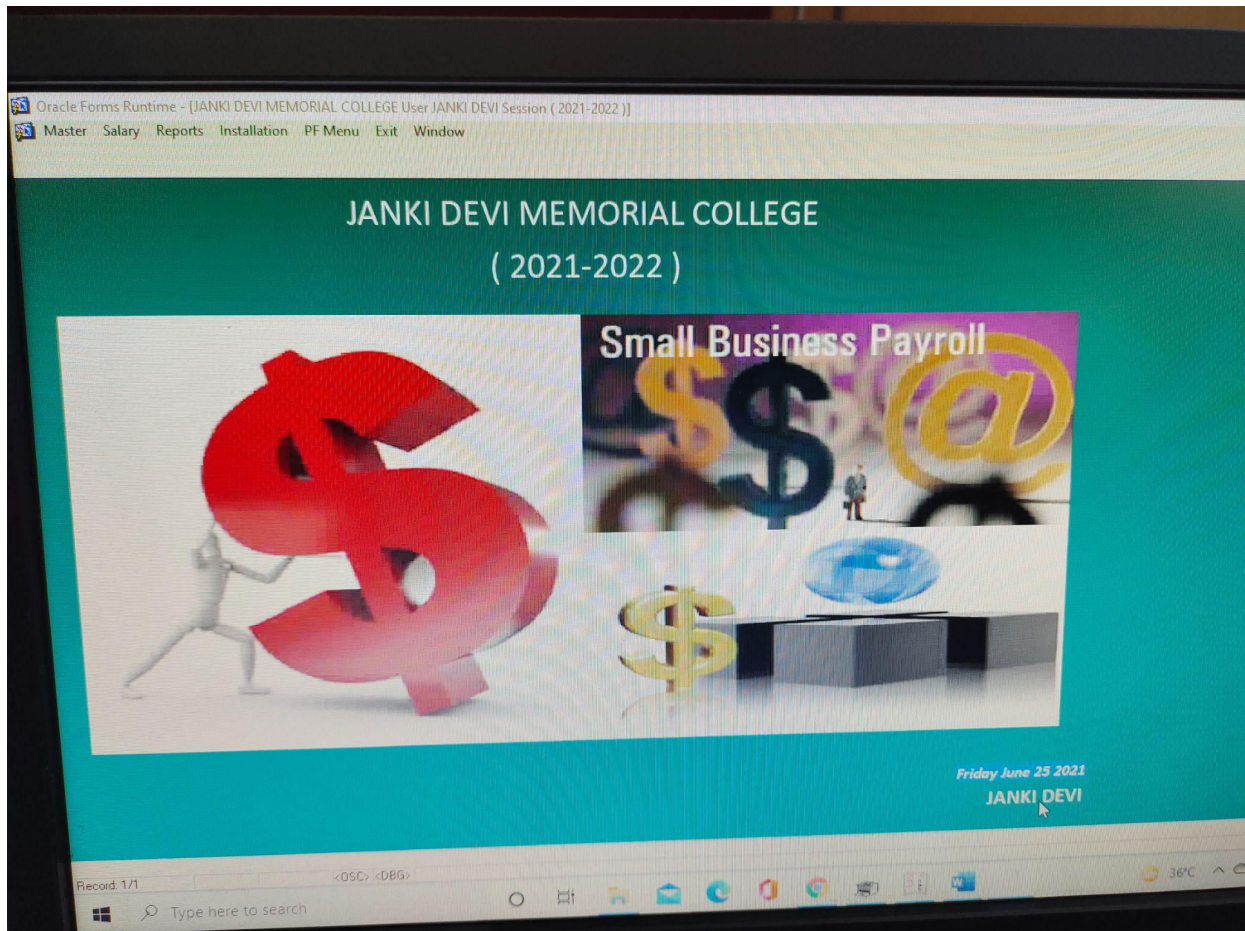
Oracle Forms Runtime - [JANKI DEVI MEMORIAL COLLEGE User JANKI DEVI Session ( 2021-2022 )]

Master Salary Reports Installation PF Menu Exit Window

JANKI DEVI MEMORIAL COLLEGE
( 2021-2022 )

Small Business Payroll

Friday June 25 2021
JANKI DEVI

Record: 1/1 <OSC> <DBG>

Type here to search

36°C